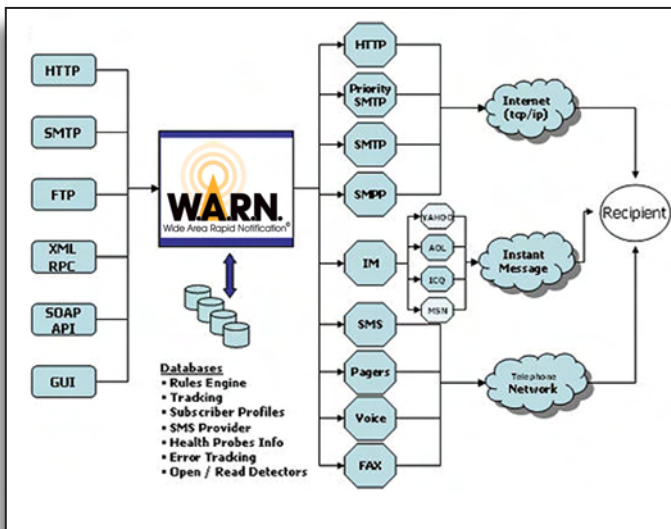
HTTP

SMTP

FTP

XML RPC

SOAP API

GUI

W.A.R.N.
Wide Area Rapid Notification®

Databases
• Rules Engine
• Tracking
• Subscriber Profiles
• SMS Provider
• Health Probes Info
• Error Tracking
• Open / Read Detectors

HTTP

Priority SMTP

SMTP

SMPP

IM

YAHOO

AOL

ICQ

MSN

SMS

Pagers

Voice

FAX

Internet (tcp/ip)

Instant Message

Telephone Network

Recipient